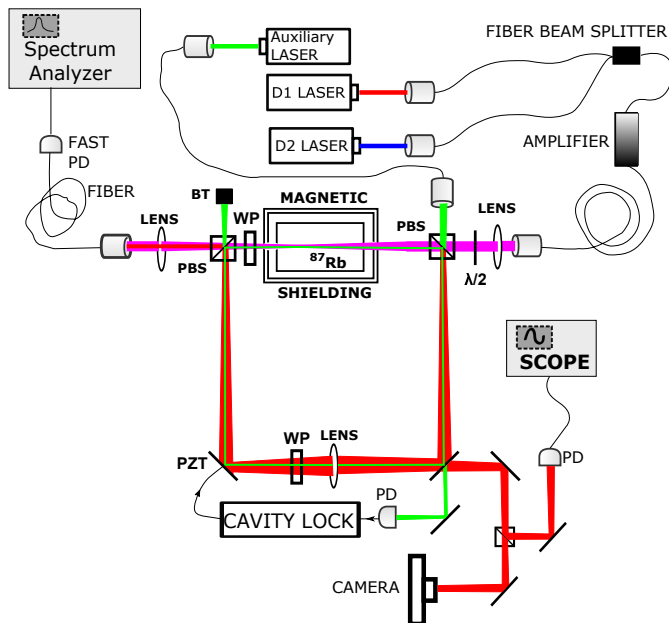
Spectrum Analyzer

Auxiliary LASER

FIBER BEAM SPLITTER

D1 LASER

D2 LASER

AMPLIFIER

FAST PD

FIBER

BT

MAGNETIC

WP

PBS

LENS

LENS

PBS

$^{87}$Rb

SHIELDING

$\lambda/2$

SCOPE

PD

WP

LENS

PZT

PD

CAVITY LOCK

CAMERA